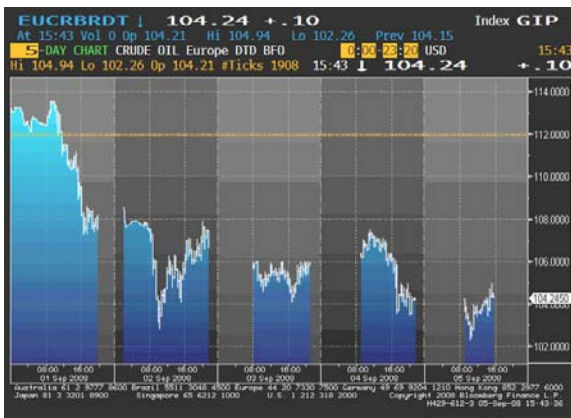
EUCRBRDT ↓ 104.24 +.10 Index GIP
At 15:43 Vol 0 Op 104.21 Hi 104.94 Lo 102.26 Prev 104.15
5-DAY CHART CRUDE OIL Europe DTD BFO 0:00-23:20 USD 15:43
Hi 104.94 Lo 102.26 Op 104.21 #Ticks 1908 15:43 ↓ 104.24 +.10

114.0000
112.0000
110.0000
108.0000
106.0000
104.2450
102.0000

08:00 16:00
01 Sep 2008
08:00 16:00
02 Sep 2008
08:00 16:00
03 Sep 2008
08:00 16:00
04 Sep 2008
08:00 16:00
05 Sep 2008

Australia 61 2 9777 8600 Brazil 5511 3048 4500 Europe 44 20 7330 7500 Germany 49 69 9204 1210 Hong Kong 852 2977 6000
Japan 81 3 3201 8900 Singapore 65 6212 1000 U.S. 1 212 318 2000 Copyright 2008 Bloomberg Finance L.P.
H429-612-3 05-Sep-08 15:43:36